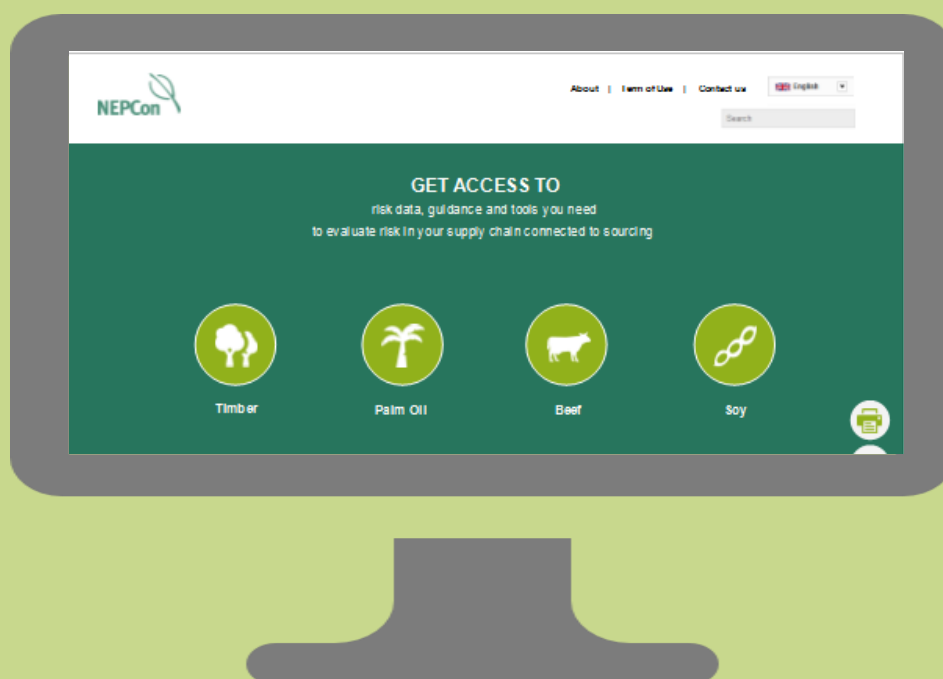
NEPCon

About | Term of Use | Contact us

English

Search

GET ACCESS TO

risk data, guidance and tools you need to evaluate risk in your supply chain connected to sourcing

Timber

Palm Oil

Beef

Soy